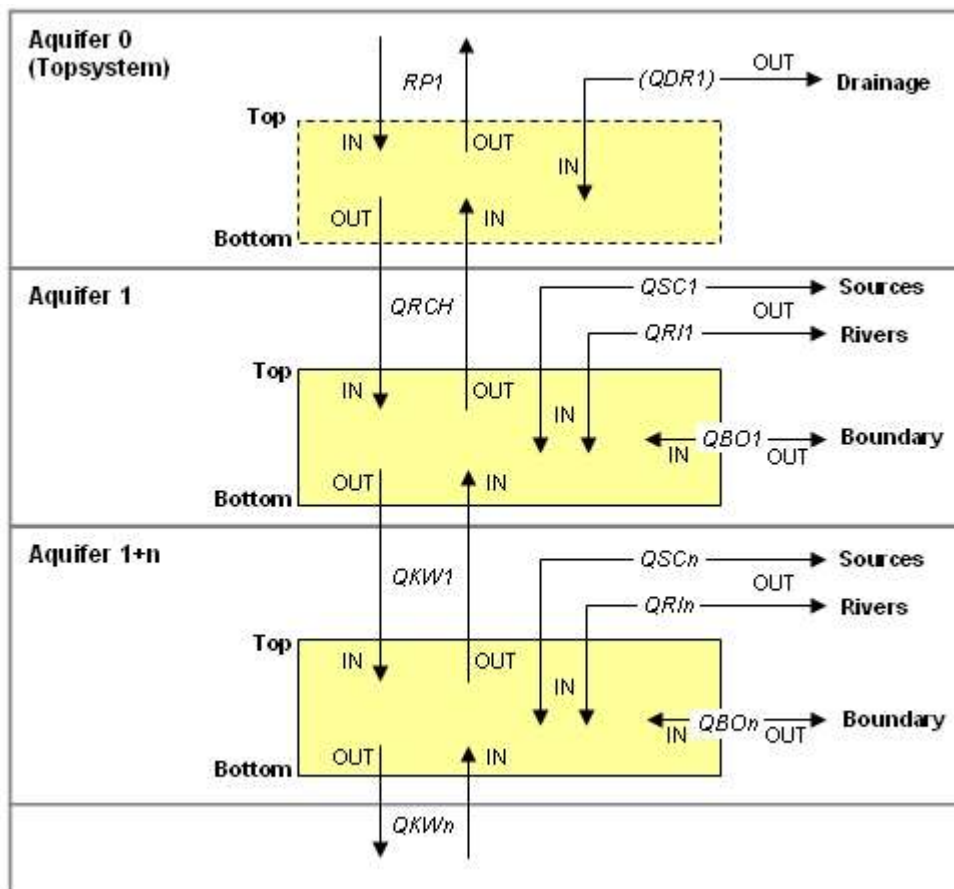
Aquifer 0
(Topsystem)

RP1

(QDR1) OUT Drainage

Top
IN OUT
IN
OUT IN
Bottom

Aquifer 1

QRCH

QSC1 Sources
OUT
QRI1 Rivers

Top
IN OUT
IN
QBO1 Boundary
IN OUT
OUT IN
Bottom

Aquifer 1+n

QKW1

QSCn Sources
OUT
QRIn Rivers

Top
IN OUT
IN
QBOn Boundary
IN OUT
OUT IN
Bottom

QKWn